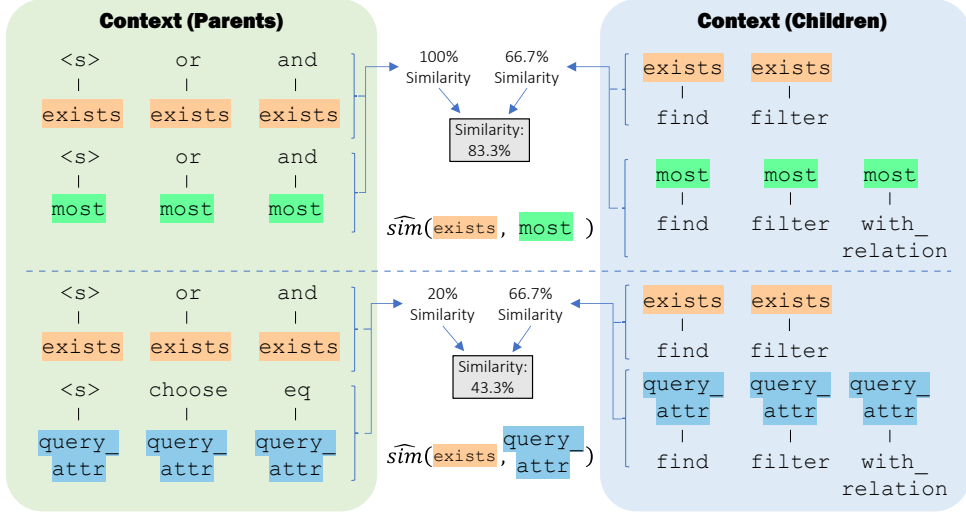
Context (Parents)

<s>
exists

or
exists

and
exists

<s>
most

or
most

and
most

100% Similarity

66.7% Similarity

Similarity: 83.3%

$\widehat{sim}($exists, most$)$

Context (Children)

exists
find

exists
filter

most
find

most
filter

most
with_relation

<s>
exists

or
exists

and
exists

<s>
query_attr

choose
query_attr

eq
query_attr

20% Similarity

66.7% Similarity

Similarity: 43.3%

$\widehat{sim}($exists, query_attr$)$

exists
find

exists
filter

query_attr
find

query_attr
filter

query_attr
with_relation